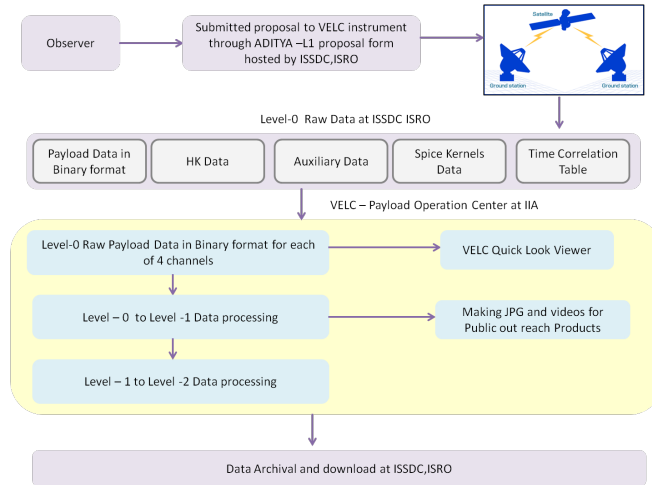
Observer

Submitted proposal to VELC instrument through ADITYA –L1 proposal form hosted by ISSDC,ISRO

Satellite

Ground station

Ground station

Level-0 Raw Data at ISSDC ISRO

Payload Data in Binary format

HK Data

Auxiliary Data

Spice Kernels Data

Time Correlation Table

VELC – Payload Operation Center at IIA

Level-0 Raw Payload Data in Binary format for each of 4 channels

VELC Quick Look Viewer

Level – 0 to Level -1 Data processing

Making JPG and videos for Public out reach Products

Level – 1 to Level -2 Data processing

Data Archival and download at ISSDC,ISRO